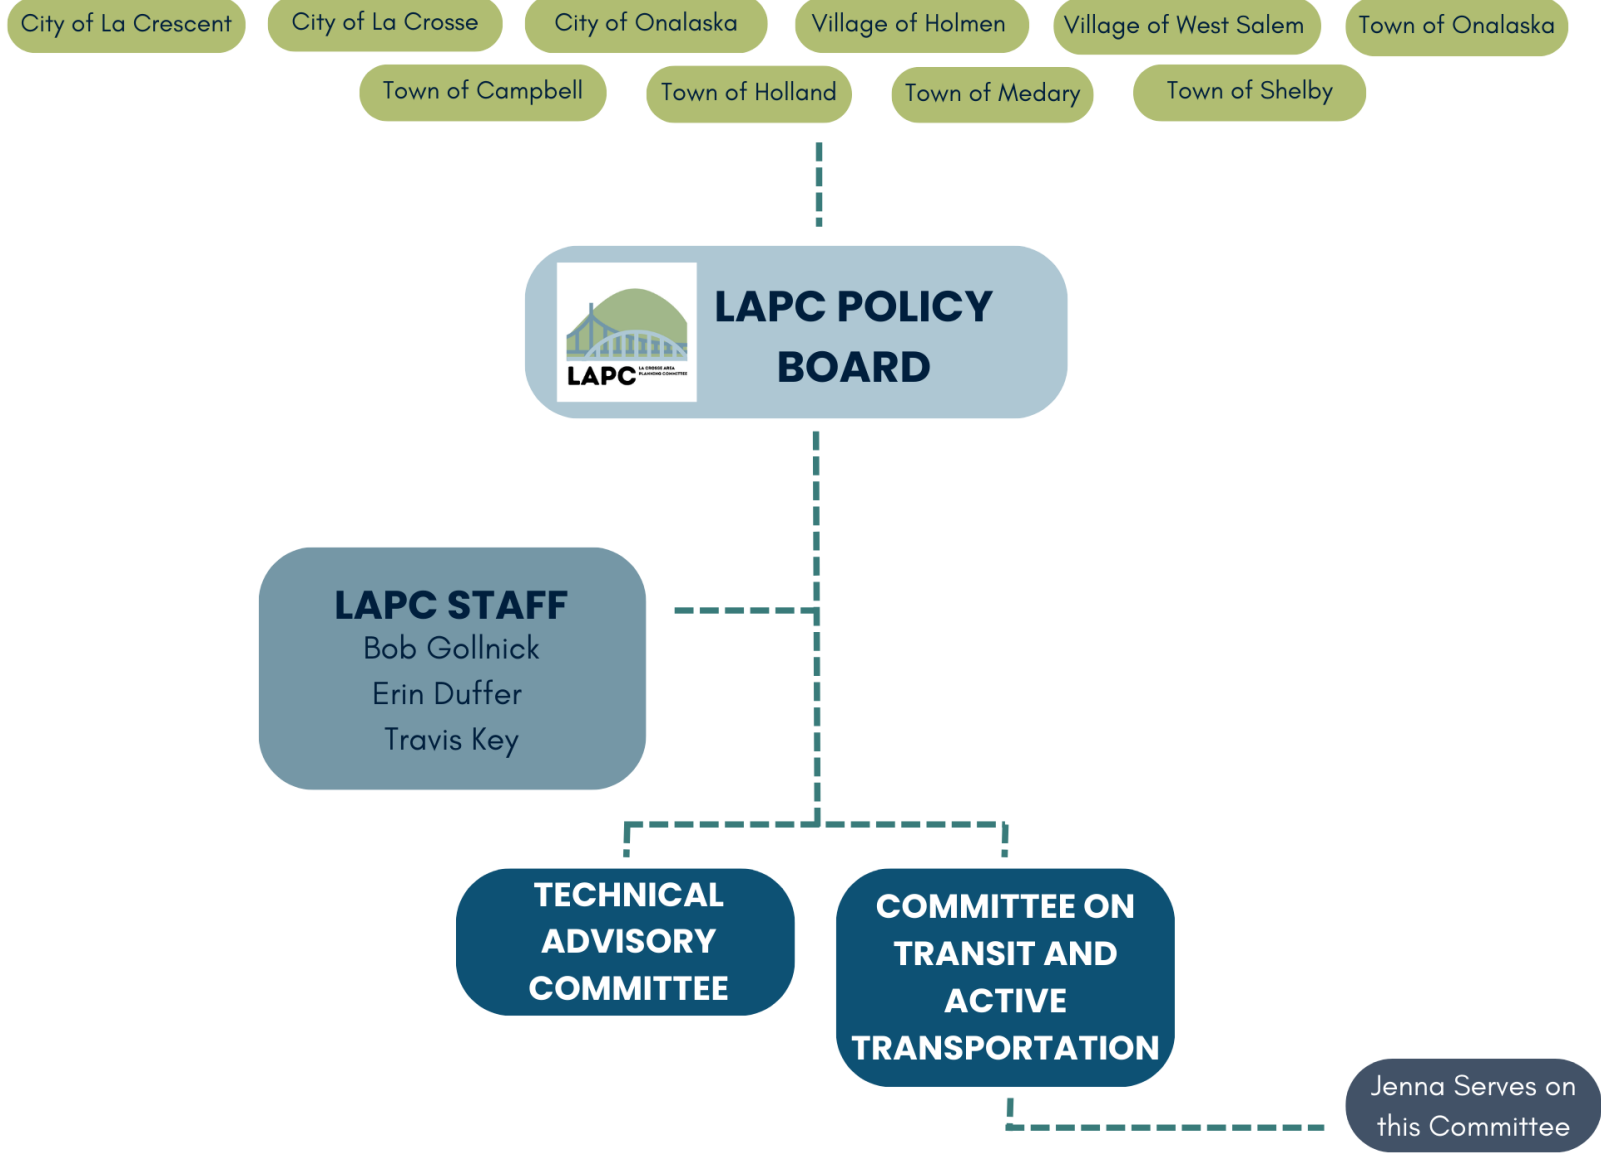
City of La Crescent

City of La Crosse

City of Onalaska

Village of Holmen

Village of West Salem

Town of Onalaska

Town of Campbell

Town of Holland

Town of Medary

Town of Shelby

LAPC LA CROSSE AREA PLANNING COMMITTEE

LAPC POLICY BOARD

LAPC STAFF
Bob Gollnick
Erin Duffer
Travis Key

TECHNICAL ADVISORY COMMITTEE

COMMITTEE ON TRANSIT AND ACTIVE TRANSPORTATION

Jenna Serves on this Committee